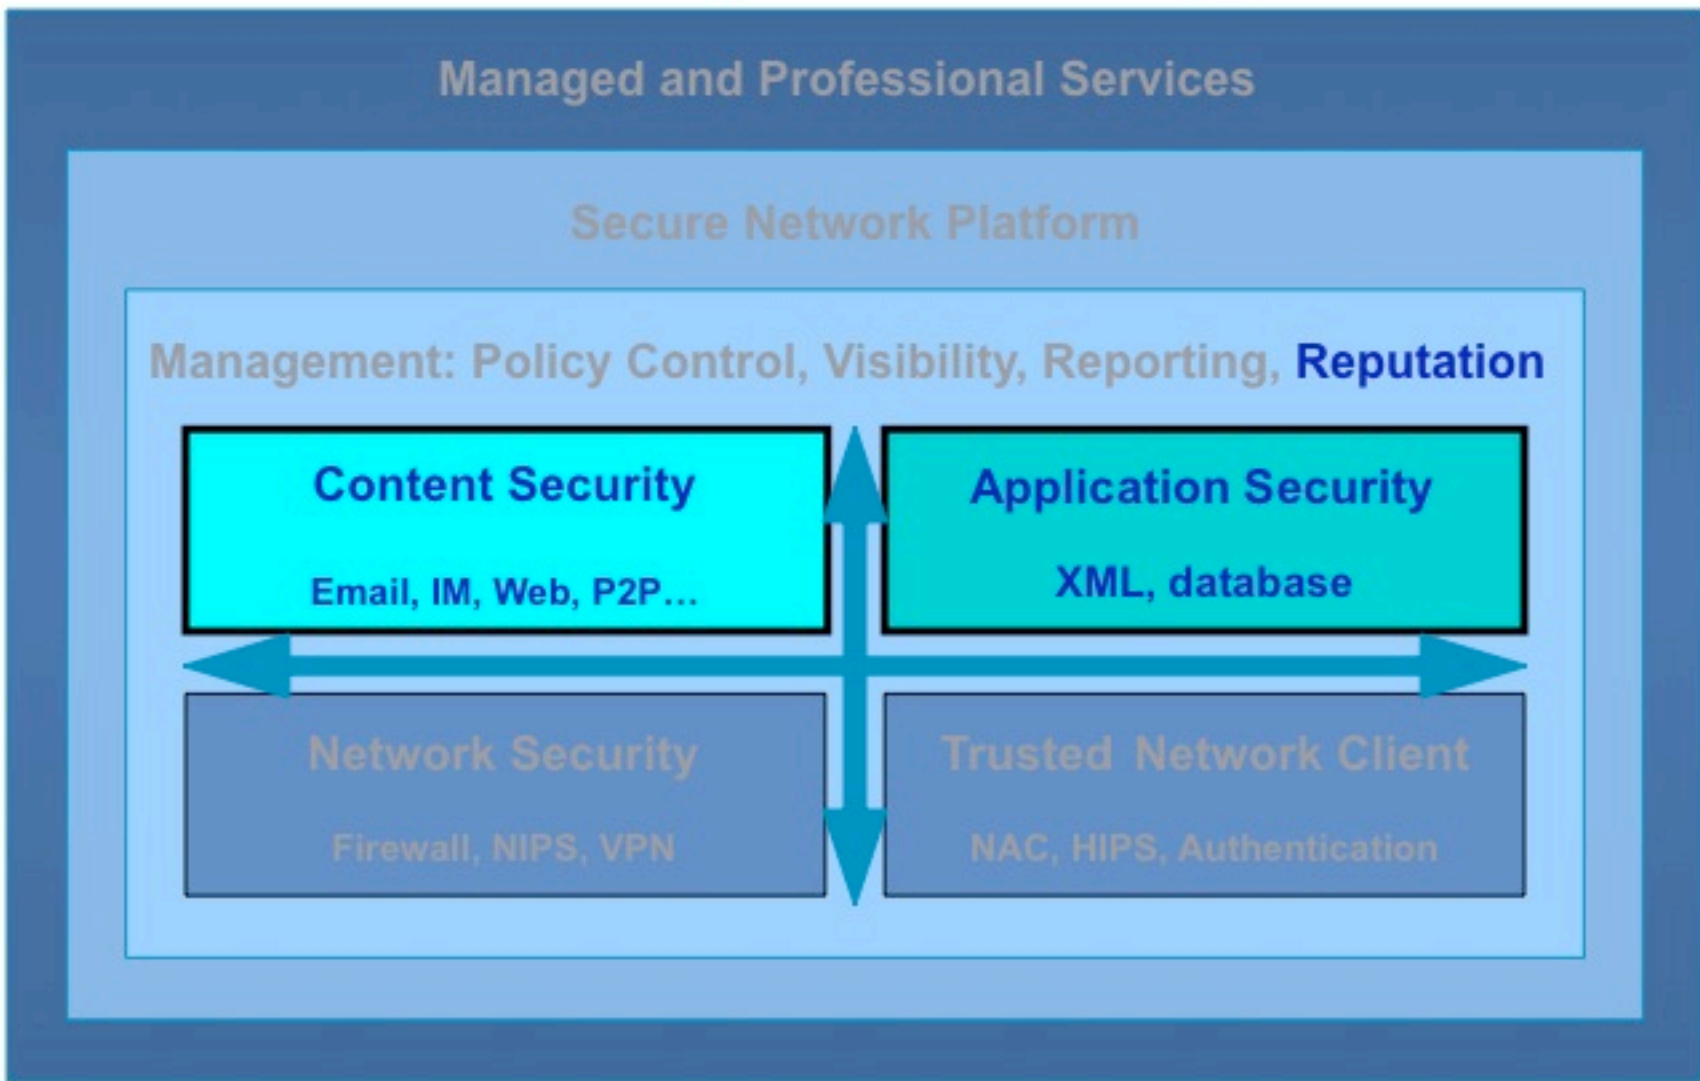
Managed and Professional Services

Secure Network Platform

Management: Policy Control, Visibility, Reporting, Reputation

Content Security

Email, IM, Web, P2P…

Application Security

XML, database

Network Security

Firewall, NIPS, VPN

Trusted Network Client

NAC, HIPS, Authentication